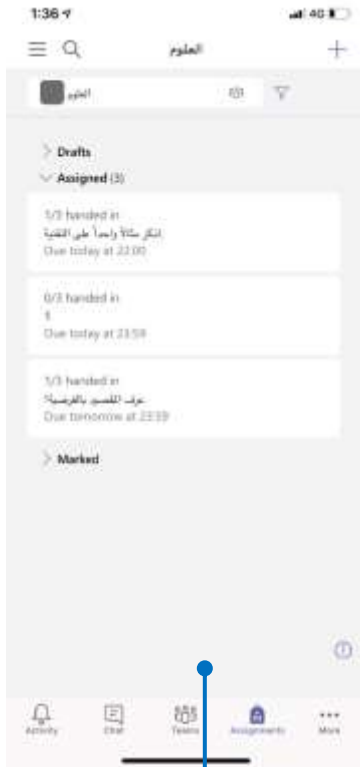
1:36
4G

العلوم

العلوم

Drafts
Assigned (3)

1/3 handed in
اذكر مثالاً واحداً على التقنية
Due today at 22:00

0/3 handed in
1
Due today at 23:59

1/3 handed in
عرف القصد بالفرضية؟
Due tomorrow at 23:59

Marked

Activity
Chat
Teams
Assignments
More